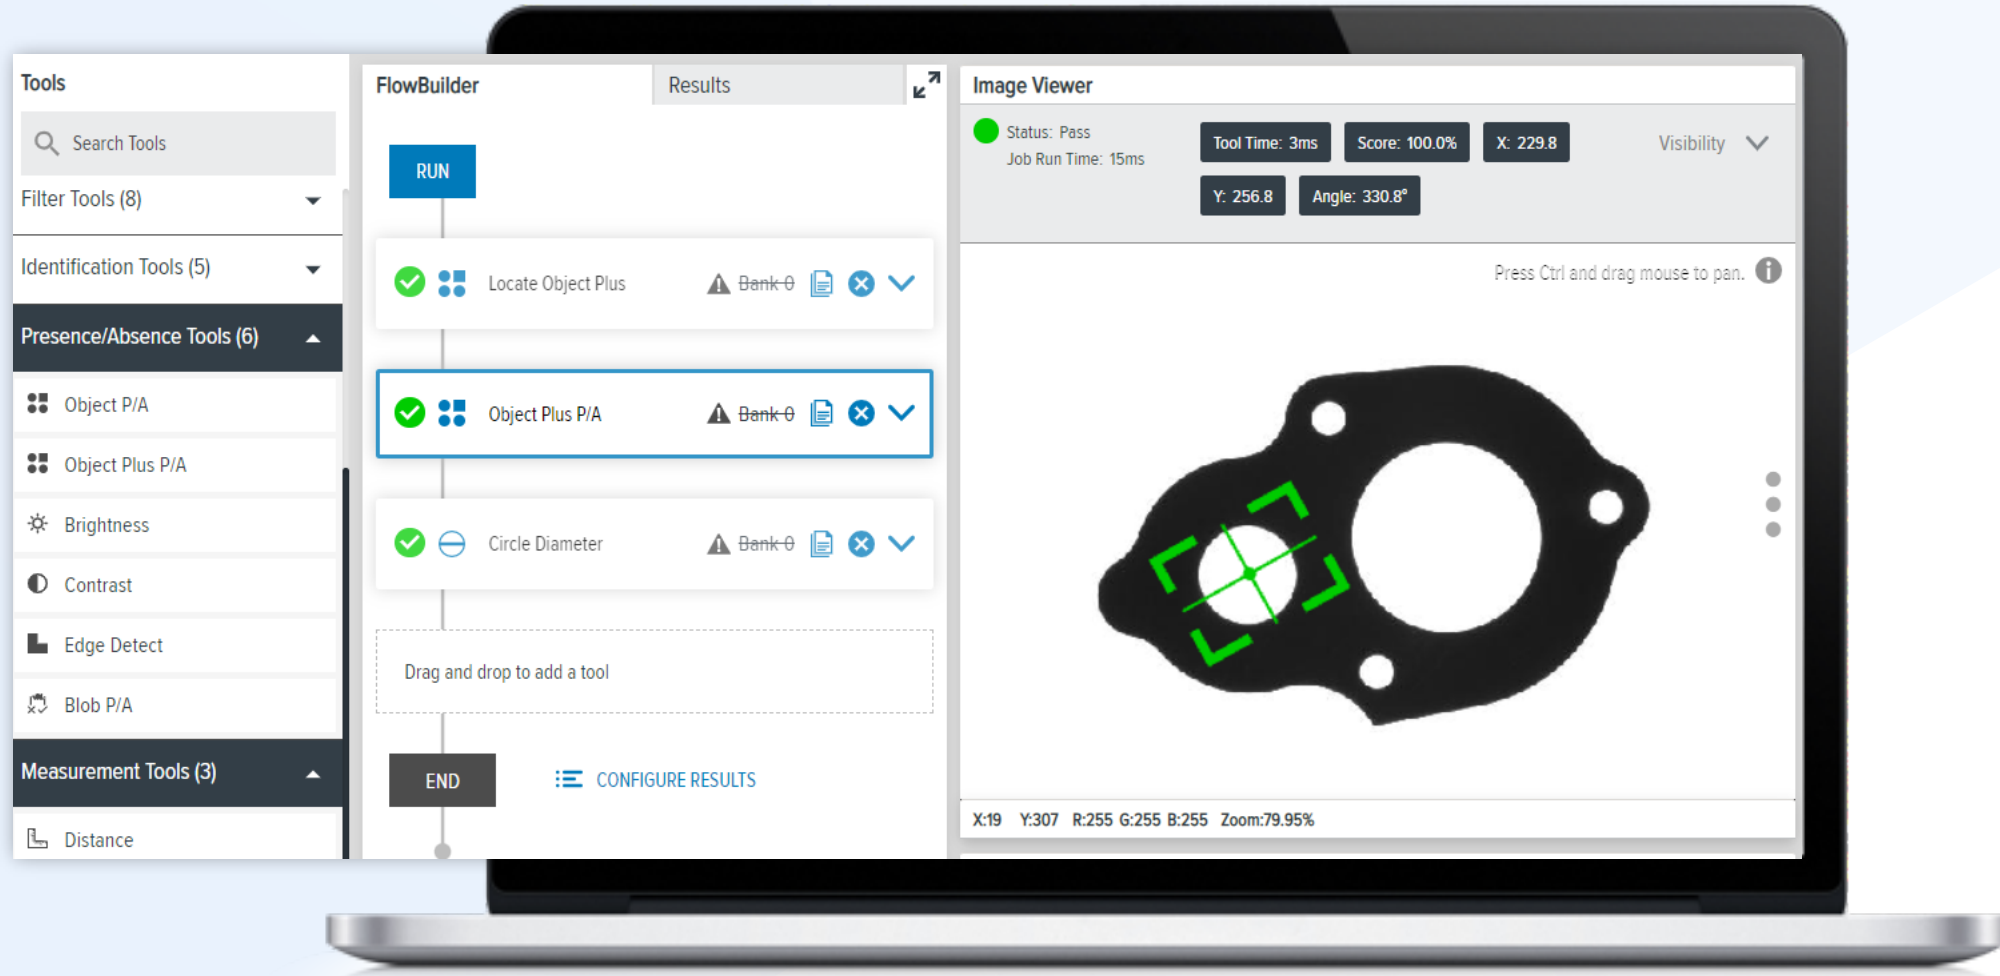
Tools

Search Tools

Filter Tools (8)

Identification Tools (5)

Presence/Absence Tools (6)

Object P/A

Object Plus P/A

Brightness

Contrast

Edge Detect

Blob P/A

Measurement Tools (3)

Distance

FlowBuilder

Results

RUN

Locate Object Plus

Bank 0

Object Plus P/A

Bank 0

Circle Diameter

Bank 0

Drag and drop to add a tool

END

CONFIGURE RESULTS

Image Viewer

Status: Pass
Job Run Time: 15ms

Tool Time: 3ms

Score: 100.0%

X: 229.8

Y: 256.8

Angle: 330.8°

Visibility

Press Ctrl and drag mouse to pan.

X:19 Y:307 R:255 G:255 B:255 Zoom:79.95%